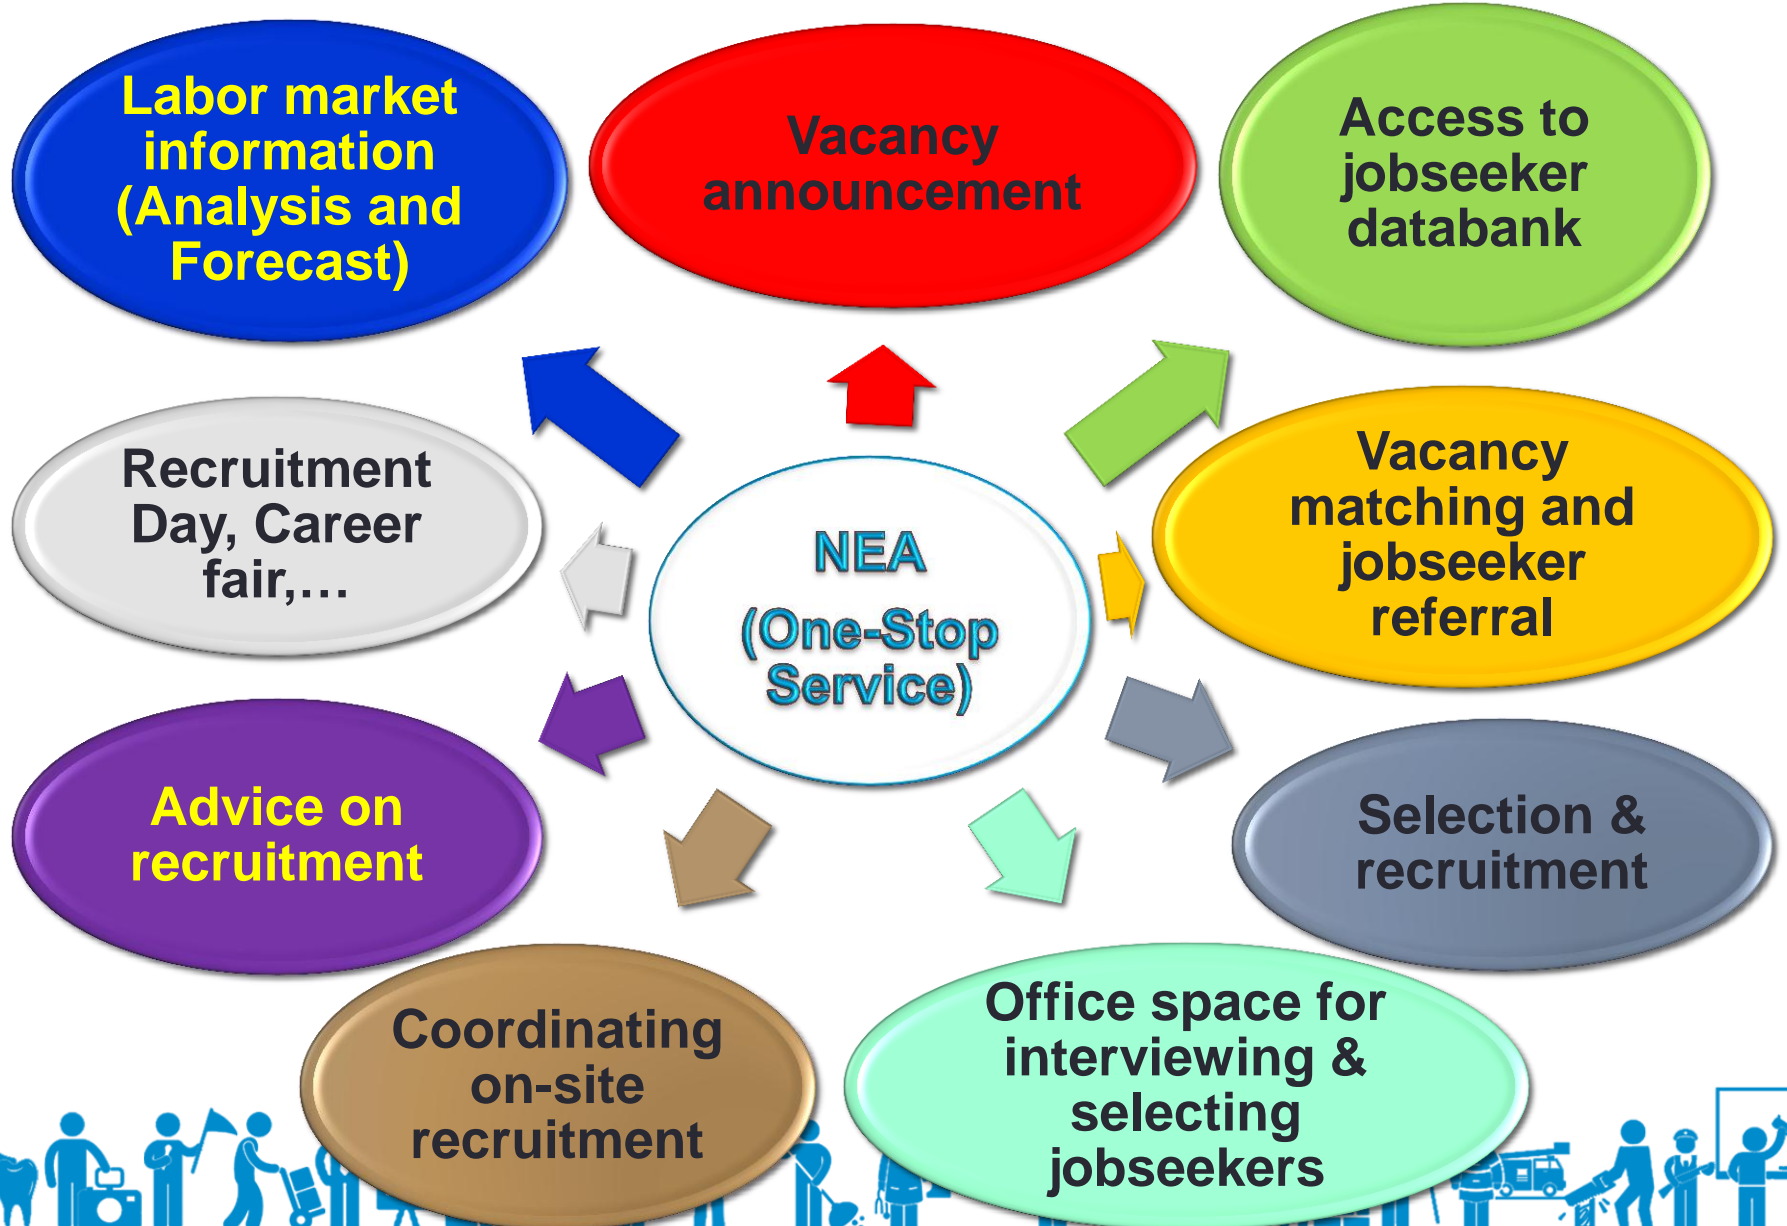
NEA
(One-Stop Service)

Labor market information (Analysis and Forecast)

Vacancy announcement

Access to jobseeker databank

Vacancy matching and jobseeker referral

Selection & recruitment

Office space for interviewing & selecting jobseekers

Coordinating on-site recruitment

Advice on recruitment

Recruitment Day, Career fair,…